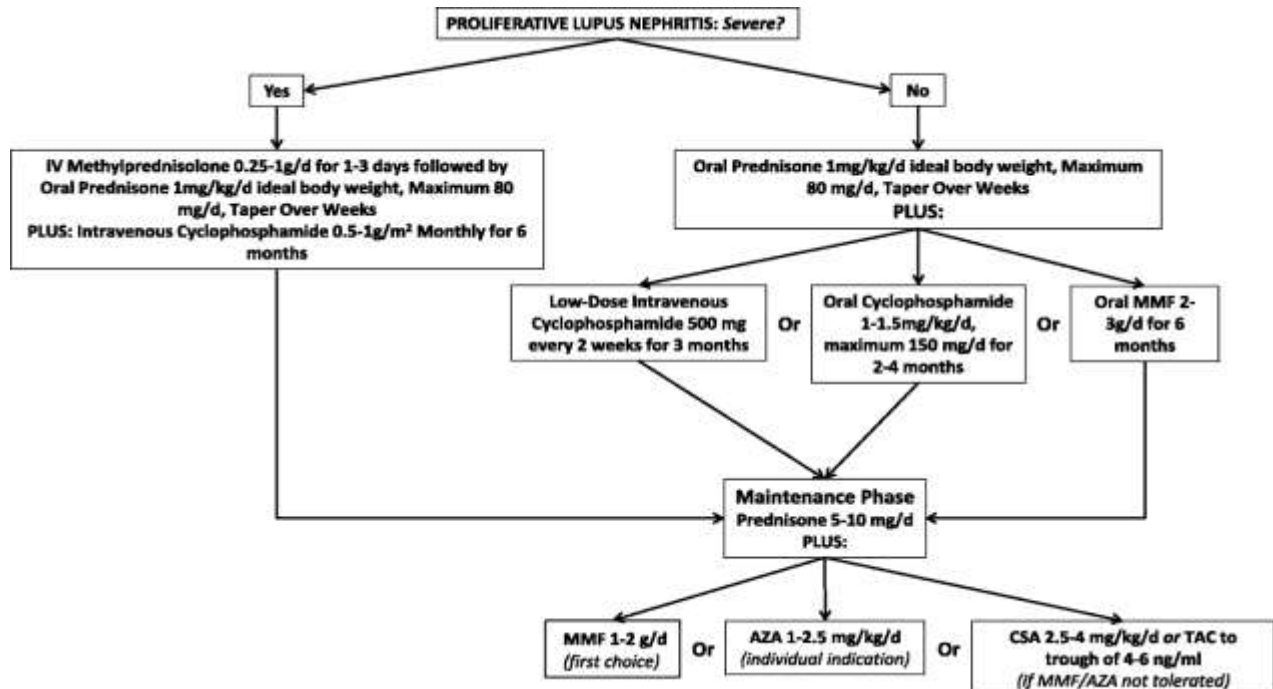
PROLIFERATIVE LUPUS NEPHRITIS: *Severe?*

Yes

No

IV Methylprednisolone 0.25-1g/d for 1-3 days followed by Oral Prednisone 1mg/kg/d ideal body weight, Maximum 80 mg/d, Taper Over Weeks
PLUS: Intravenous Cyclophosphamide 0.5-1g/m² Monthly for 6 months

Oral Prednisone 1mg/kg/d ideal body weight, Maximum 80 mg/d, Taper Over Weeks
PLUS:

Low-Dose Intravenous Cyclophosphamide 500 mg every 2 weeks for 3 months

Or

Oral Cyclophosphamide 1-1.5mg/kg/d, maximum 150 mg/d for 2-4 months

Or

Oral MMF 2-3g/d for 6 months

Maintenance Phase
Prednisone 5-10 mg/d
PLUS:

MMF 1-2 g/d
*(first choice)*

Or

AZA 1-2.5 mg/kg/d
*(individual indication)*

Or

CSA 2.5-4 mg/kg/d *or* TAC to trough of 4-6 ng/ml
*(If MMF/AZA not tolerated)*